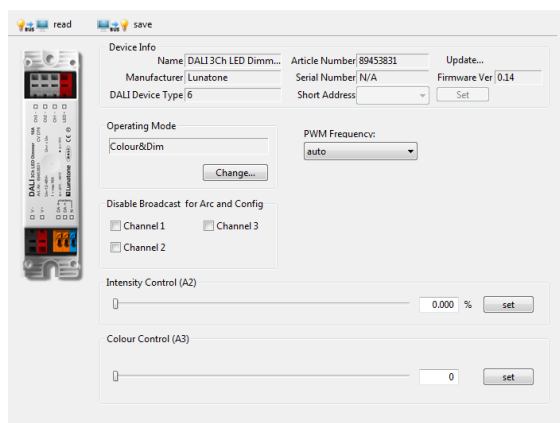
read save

Device Info

Name DALI 3Ch LED Dimm...

Article Number 89453831

Update...

Manufacturer Lunatone

Serial Number N/A

Firmware Ver 0.14

DALI Device Type 6

Short Address

Set

Operating Mode

Colour&Dim

Change...

PWM Frequency:

auto

Disable Broadcast for Arc and Config

Channel 1

Channel 3

Channel 2

Intensity Control (A2)

0.000 %

set

Colour Control (A3)

0

set

DALI 3Ch LED Dimmer

Lunatone